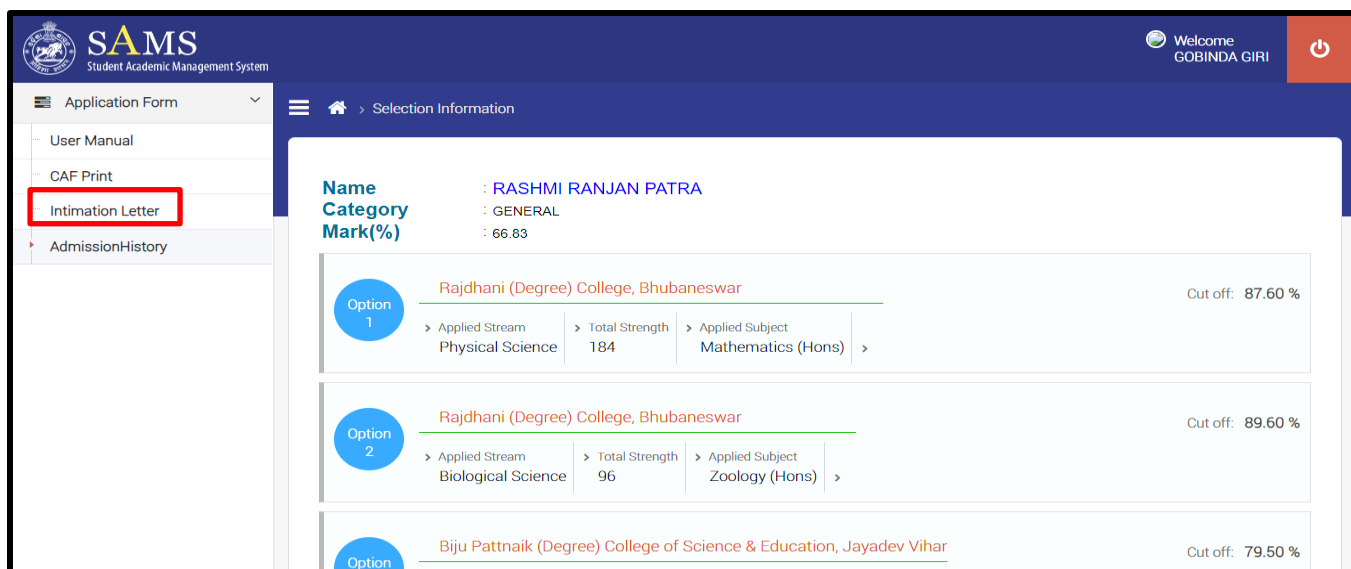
SAMS
Student Academic Management System

Welcome
GOBINDA GIRI

Application Form
User Manual
CAF Print
Intimation Letter
AdmissionHistory

Selection Information

Name : RASHMI RANJAN PATRA
Category : GENERAL
Mark(%) : 66.83

Option 1
Rajdhani (Degree) College, Bhubaneswar
Cut off: 87.60 %
Applied Stream
Physical Science
Total Strength
184
Applied Subject
Mathematics (Hons)

Option 2
Rajdhani (Degree) College, Bhubaneswar
Cut off: 89.60 %
Applied Stream
Biological Science
Total Strength
96
Applied Subject
Zoology (Hons)

Option
Biju Pattnaik (Degree) College of Science & Education, Jayadev Vihar
Cut off: 79.50 %